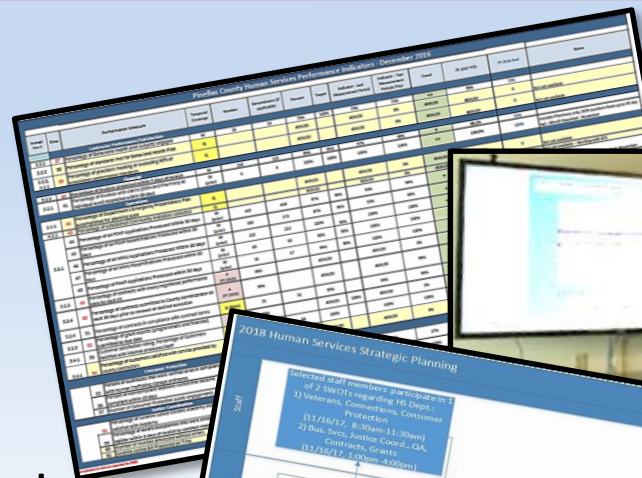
Pinellas County Human Services Performance Indicators - December 2016

2018 Human Services Strategic Planning

Staff

Selected staff members participate in 1 of 2 SWOTs regarding HS Dept.:
1) Veterans, Connections, Consumer Protection
(11/16/17, 8:30am-11:30am)
2) Bus. Svcs., Justice Coord., QA, Contracts, Grants
(11/16/17, 1:00pm-4:00pm)